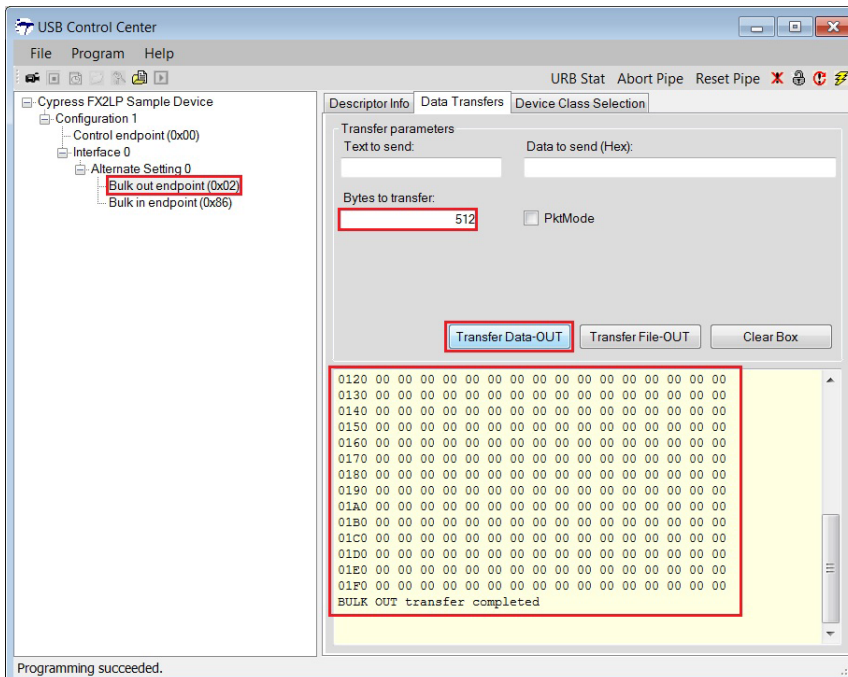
USB Control Center

File Program Help

URB Stat Abort Pipe Reset Pipe

Cypress FX2LP Sample Device
Configuration 1
Control endpoint (0x00)
Interface 0
Alternate Setting 0
Bulk out endpoint (0x02)
Bulk in endpoint (0x86)

Descriptor Info Data Transfers Device Class Selection

Transfer parameters
Text to send:
Data to send (Hex):
Bytes to transfer:
512
PktMode

Transfer Data-OUT Transfer File-OUT Clear Box

0120 00 00 00 00 00 00 00 00 00 00 00 00 00 00 00 00
0130 00 00 00 00 00 00 00 00 00 00 00 00 00 00 00 00
0140 00 00 00 00 00 00 00 00 00 00 00 00 00 00 00 00
0150 00 00 00 00 00 00 00 00 00 00 00 00 00 00 00 00
0160 00 00 00 00 00 00 00 00 00 00 00 00 00 00 00 00
0170 00 00 00 00 00 00 00 00 00 00 00 00 00 00 00 00
0180 00 00 00 00 00 00 00 00 00 00 00 00 00 00 00 00
0190 00 00 00 00 00 00 00 00 00 00 00 00 00 00 00 00
01A0 00 00 00 00 00 00 00 00 00 00 00 00 00 00 00 00
01B0 00 00 00 00 00 00 00 00 00 00 00 00 00 00 00 00
01C0 00 00 00 00 00 00 00 00 00 00 00 00 00 00 00 00
01D0 00 00 00 00 00 00 00 00 00 00 00 00 00 00 00 00
01E0 00 00 00 00 00 00 00 00 00 00 00 00 00 00 00 00
01F0 00 00 00 00 00 00 00 00 00 00 00 00 00 00 00 00
BULK OUT transfer completed

Programming succeeded.